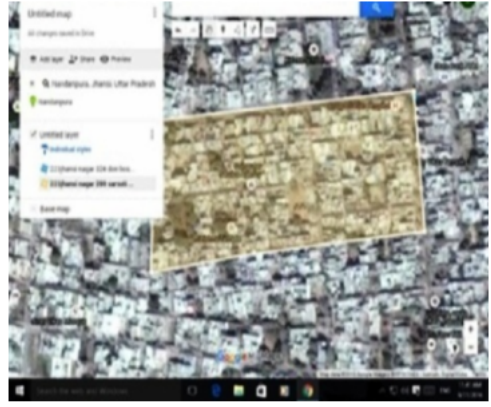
Untitled map

All changes saved in Drive

Add layer Share Preview

Nandanpura, Jhansi, Uttar Pradesh

Nandanpura

Untitled layer

Individual styles

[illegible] nagar 336 dot bou...

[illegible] nagar 336 sarvat...

Base map